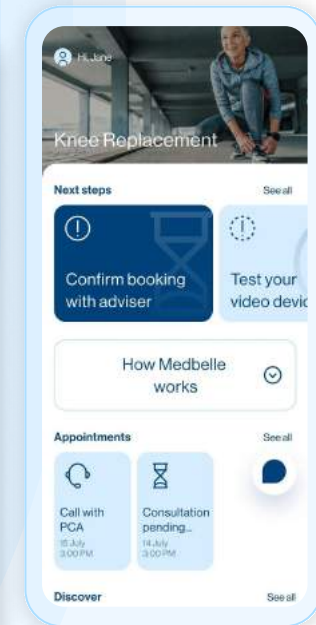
Hi June

Knee Replacement

Next steps

See all

Confirm booking with adviser

Test your video devic

How Medbelle works

Appointments

See all

Call with PCA
15 July
3:00 PM

Consultation pending...
14 July
3:00 PM

Discover

See all